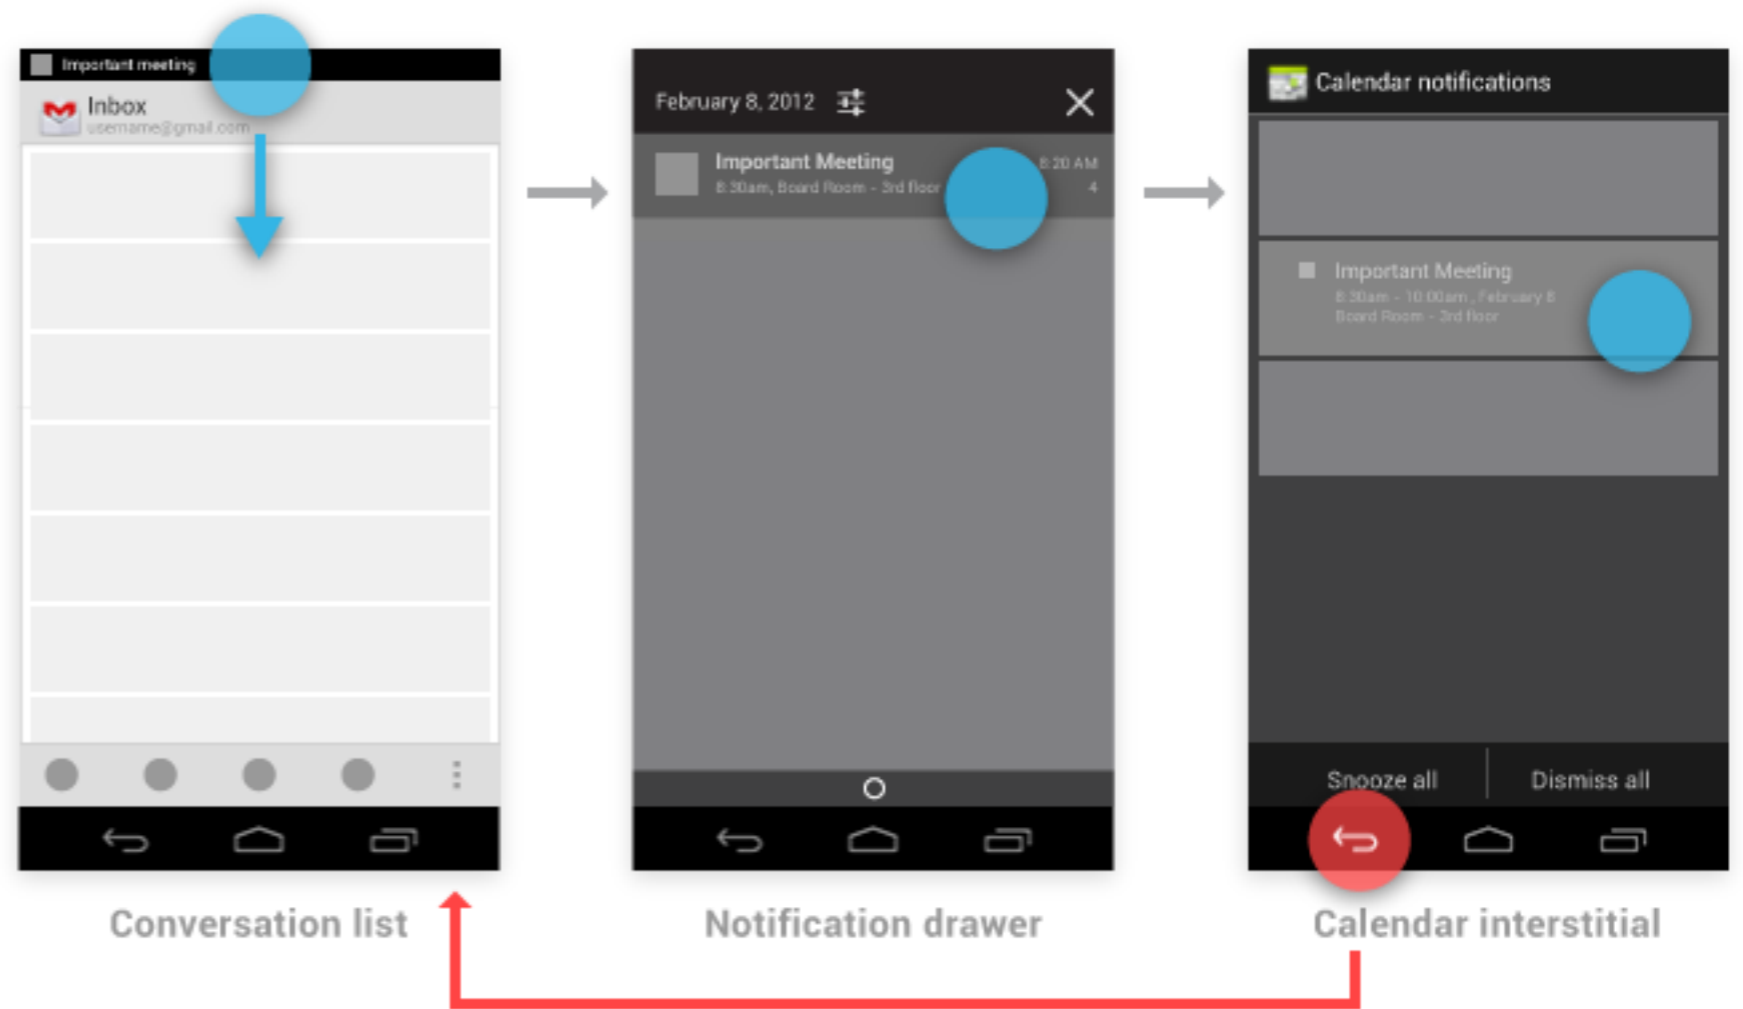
Important meeting

Inbox
username@gmail.com

February 8, 2012

Important Meeting
8:30am, Board Room - 3rd floor
8:20 AM
4

Calendar notifications

Important Meeting
8:30am - 10:00am, February 8
Board Room - 3rd floor

Snooze all
Dismiss all

Conversation list

Notification drawer

Calendar interstitial